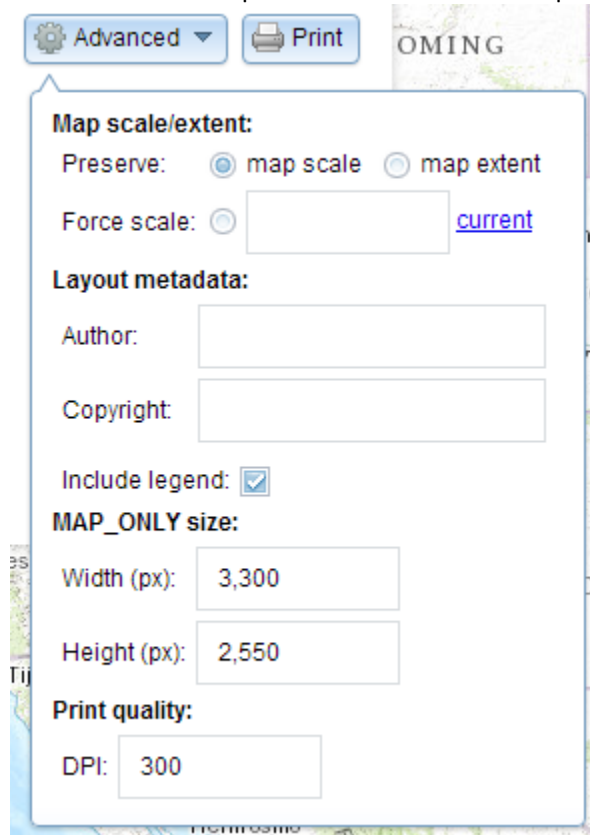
Advanced
Print
OMING

Map scale/extent:
Preserve: map scale map extent
Force scale: current

Layout metadata:
Author:
Copyright:
Include legend:

MAP_ONLY size:
Width (px): 3,300
Height (px): 2,550

Print quality:
DPI: 300

es
Tij
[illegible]